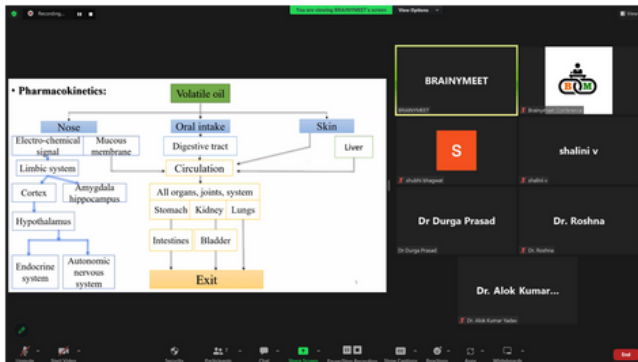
Recording...

You are viewing BRAINYMEET's screen

View Options

• Pharmacokinetics:

Volatile oil

Nose

Oral intake

Skin

Electro-chemical signal

Mucous membrane

Digestive tract

Liver

Limbic system

Circulation

Cortex

Amygdala hippocampus

All organs, joints, system

Hypothalamus

Stomach

Kidney

Lungs

Intestines

Bladder

Endocrine system

Autonomic nervous system

Exit

BRAINYMEET

BRAINYMEET

BQM

Brainymeet Conference

S

shubhi bhagwat

shalini v

shalini v

Dr Durga Prasad

Dr Durga Prasad

Dr. Roshna

Dr. Roshna

Dr. Alok Kumar...

Dr. Alok Kumar Yadav

End